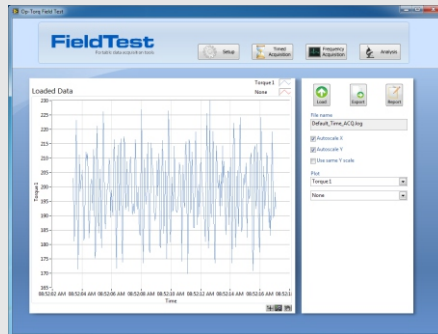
Opt Torq Field Test

FieldTest
Portable data acquisition tools

Setup
Timed Acquisition
Frequency Acquisition
Analysis

Loaded Data

Torque1
None

235
230
225
220
215
210
205
200
195
190
185
180
175
170
165

Torque1

08:52:02 AM 08:52:04 AM 08:52:06 AM 08:52:08 AM 08:52:10 AM 08:52:12 AM 08:52:14 AM 08:52:16 AM 08:52:1

Time

Load
Export
Report

File name
Default_Time_ACQ.tlog

Autoscale X
Autoscale Y
Use same Y scale

Plot
Torque1
None